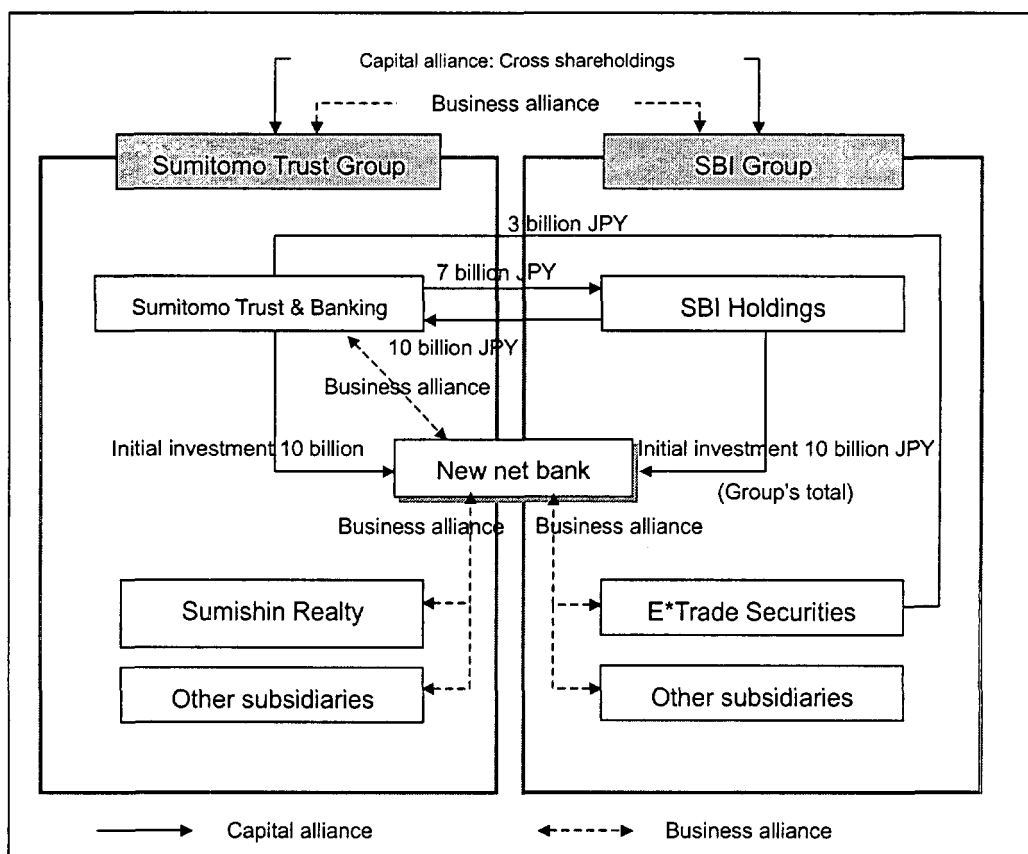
Capital alliance: Cross shareholdings

Business alliance

Sumitomo Trust Group

SBI Group

3 billion JPY

7 billion JPY

Sumitomo Trust & Banking

SBI Holdings

10 billion JPY

Business alliance

Initial investment 10 billion

New net bank

Initial investment 10 billion JPY

(Group's total)

Business alliance

Business alliance

Sumishin Realty

E*Trade Securities

Other subsidiaries

Other subsidiaries

Capital alliance

Business alliance